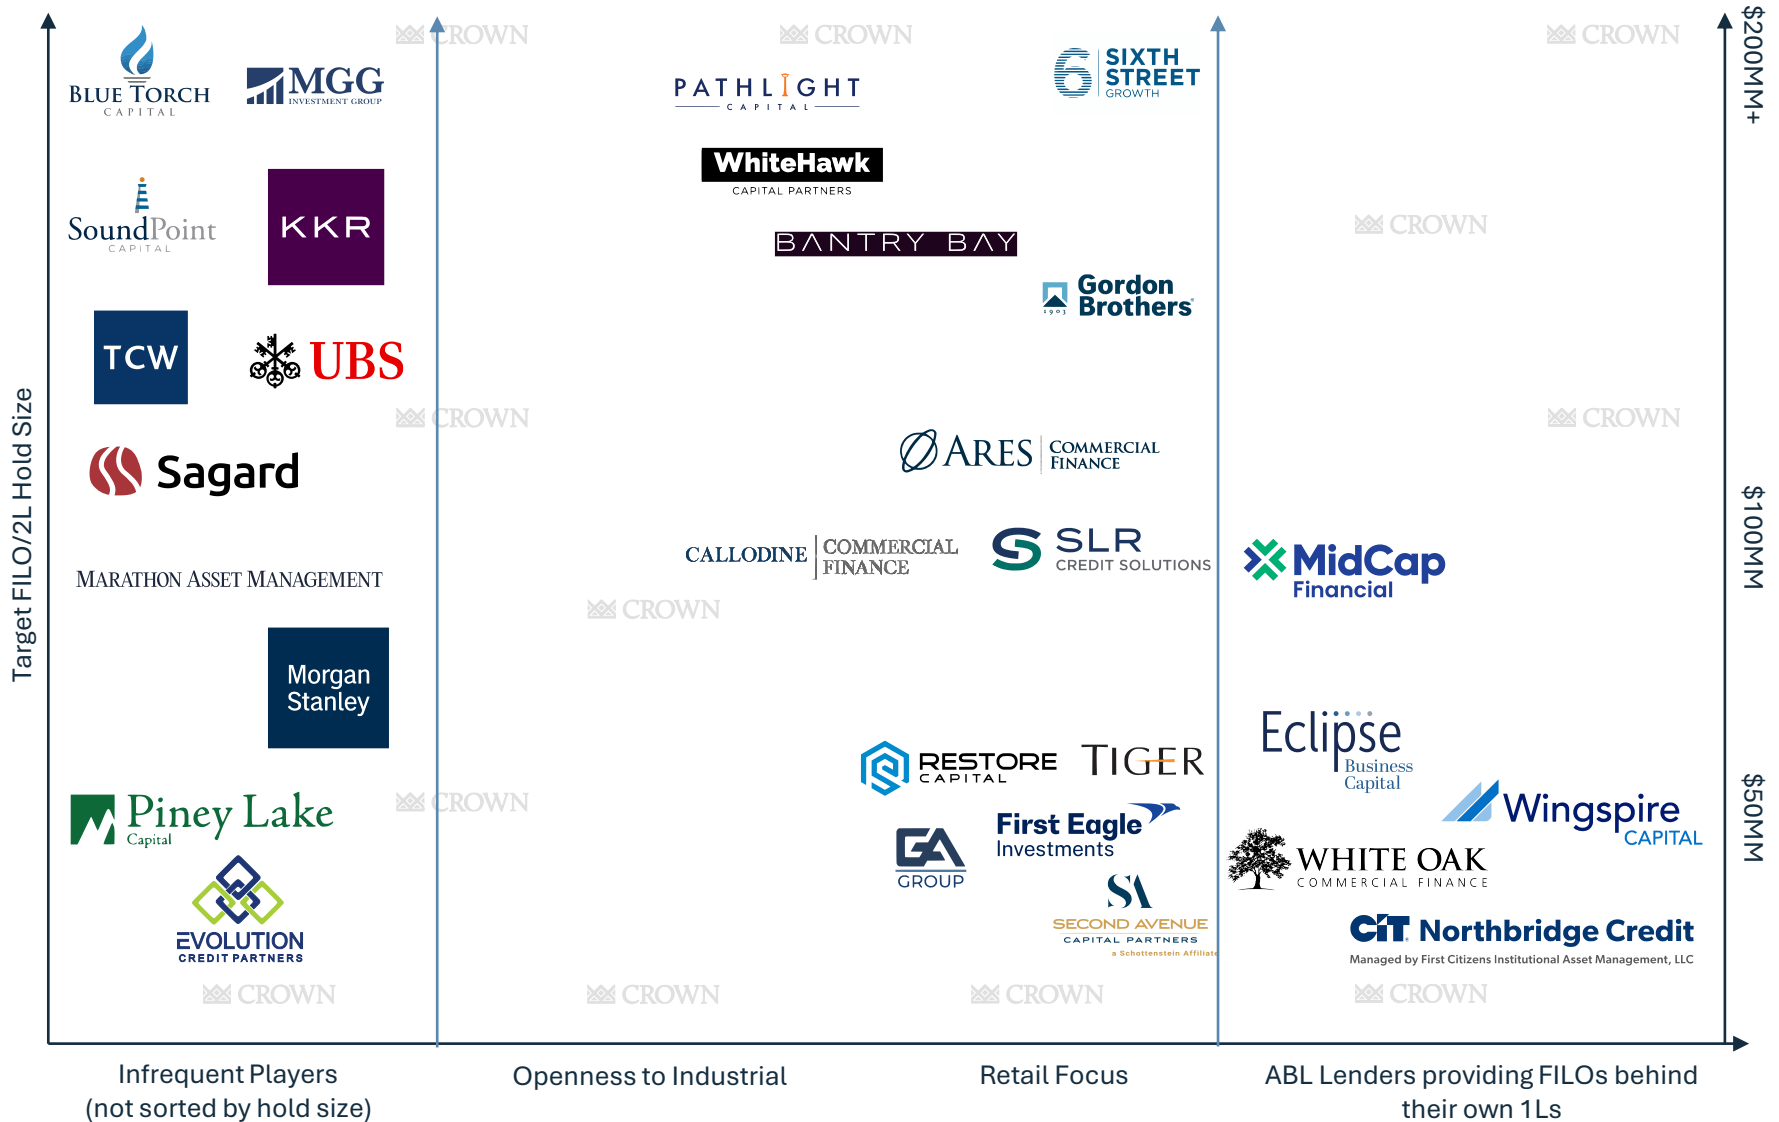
CROWN CROWN CROWN

BLUE TORCH CAPITAL
MGG INVESTMENT GROUP
PATHLIGHT CAPITAL
SIXTH STREET GROWTH

SoundPoint CAPITAL
KKR
WhiteHawk CAPITAL PARTNERS
CROWN
BANTRY BAY
Gordon Brothers 1903

TCW
UBS
CROWN
CROWN

Sagard
ARES COMMERCIAL FINANCE

MARATHON ASSET MANAGEMENT
CALLODINE COMMERCIAL FINANCE
SLR CREDIT SOLUTIONS
MidCap Financial
CROWN

Morgan Stanley

RESTORE CAPITAL
TIGER
Eclipse Business Capital
Wingspire CAPITAL
Piney Lake Capital
CROWN
First Eagle Investments
GA GROUP
WHITE OAK COMMERCIAL FINANCE
SA SECOND AVENUE CAPITAL PARTNERS a Schottenstein Affiliate
CIT Northbridge Credit
Managed by First Citizens Institutional Asset Management, LLC
EVOLUTION CREDIT PARTNERS

CROWN CROWN CROWN CROWN

Target FILO/2L Hold Size
$200MM+
$100MM
$50MM

Infrequent Players (not sorted by hold size)
Openness to Industrial
Retail Focus
ABL Lenders providing FILOs behind their own 1Ls